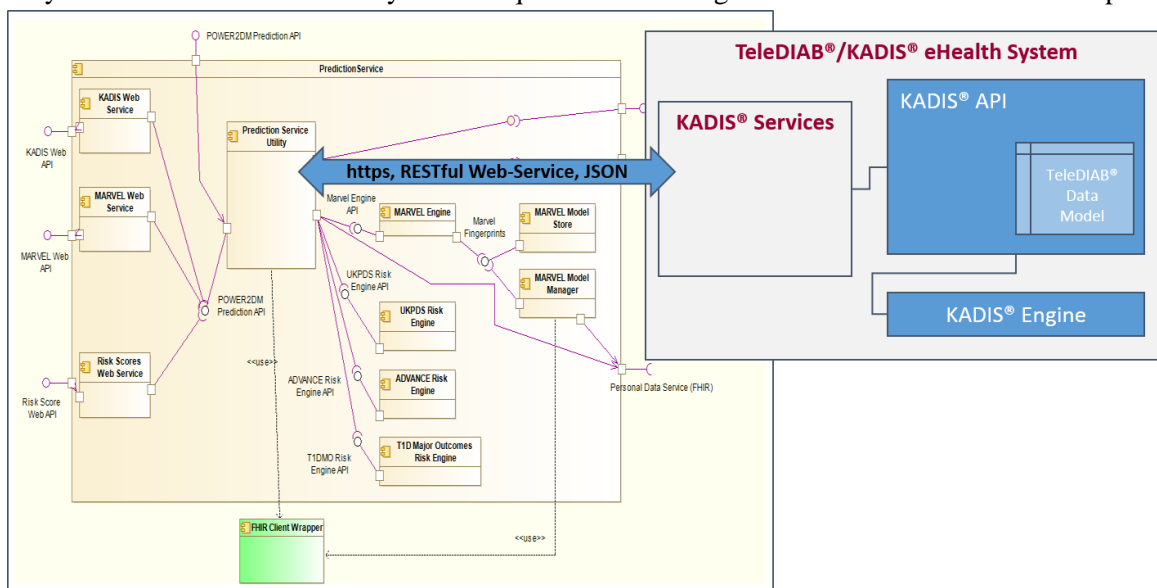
POWER2DM Prediction API

PredictionService

KADIS Web Service

KADIS Web API

Prediction Service Utility

MARVEL Web Service

MARVEL Web API

Marvel Engine API

MARVEL Engine

Marvel Fingerprints

MARVEL Model Store

UKPDS Risk Engine API

MARVEL Model Manager

POWER2DM Prediction API

UKPDS Risk Engine

Risk Scores Web Service

<<use>>

Risk Score Web API

ADVANCE Risk Engine API

ADVANCE Risk Engine

Personal Data Service (FHIR)

T1DMO Risk Engine API

T1D Major Outcomes Risk Engine

FHIR Client Wrapper

<<use>>

https, RESTful Web-Service, JSON

TeleDIAB®/KADIS® eHealth System

KADIS® Services

KADIS® API

TeleDIAB® Data Model

KADIS® Engine